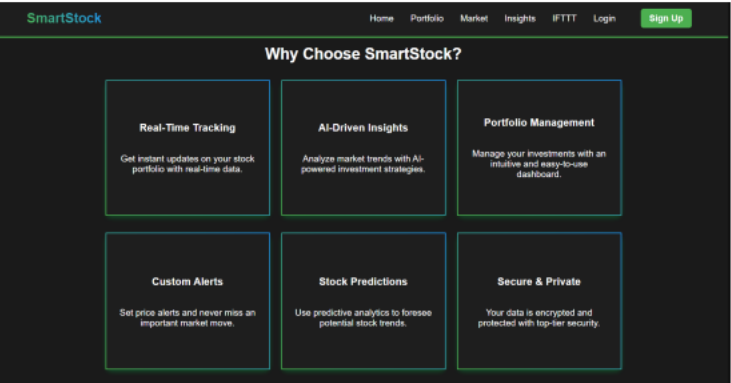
SmartStock

Home Portfolio Market Insights IFTTT Login Sign Up

Why Choose SmartStock?

Real-Time Tracking

Get instant updates on your stock portfolio with real-time data.

AI-Driven Insights

Analyze market trends with AI-powered investment strategies.

Portfolio Management

Manage your investments with an intuitive and easy-to-use dashboard.

Custom Alerts

Set price alerts and never miss an important market move.

Stock Predictions

Use predictive analytics to foresee potential stock trends.

Secure & Private

Your data is encrypted and protected with top-tier security.